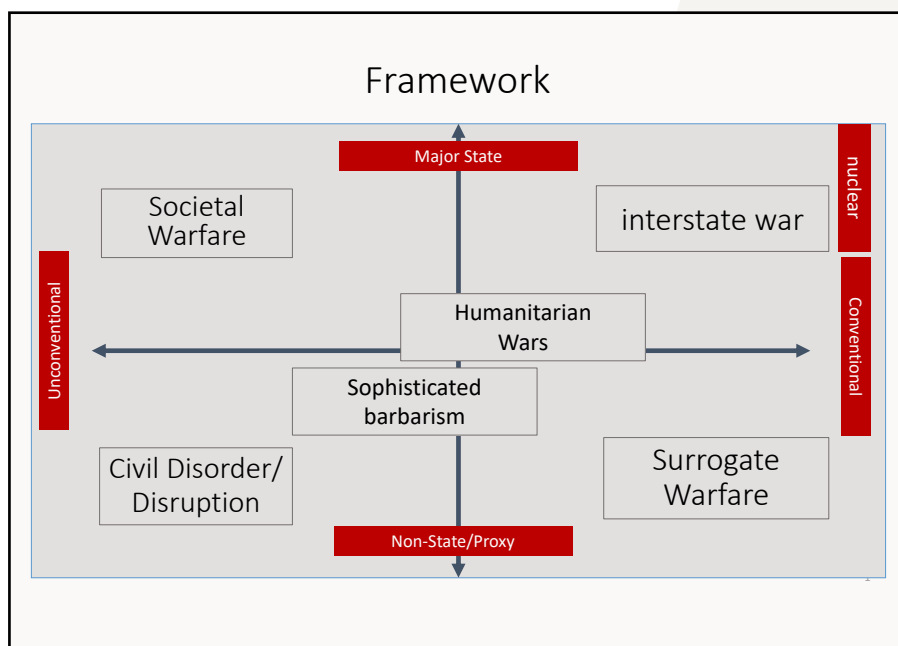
Framework

Major State

nuclear

Societal Warfare

interstate war

Unconventional

Conventional

Humanitarian Wars

Sophisticated barbarism

Civil Disorder/ Disruption

Surrogate Warfare

Non-State/Proxy